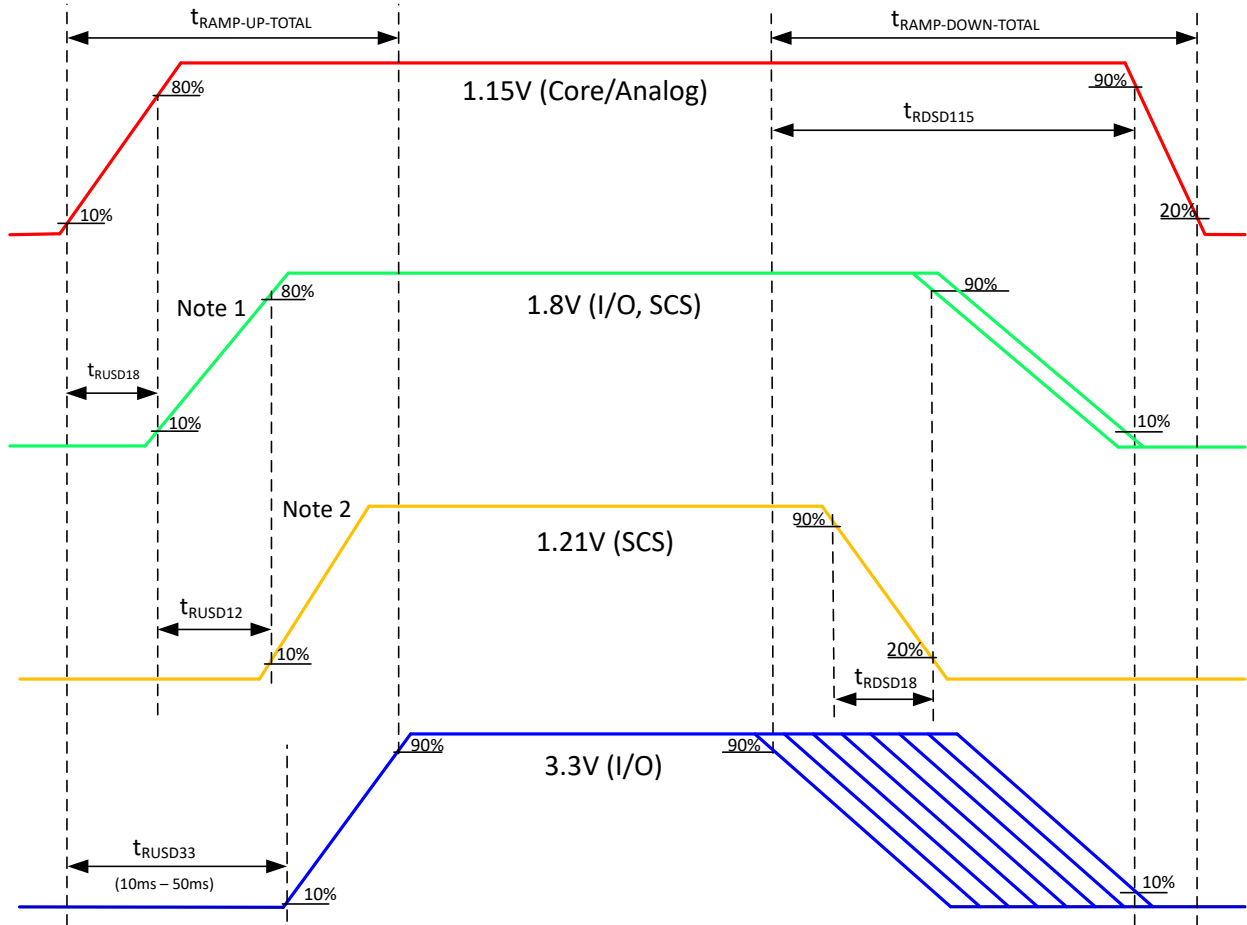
$t_{RAMP\text{-}UP\text{-}TOTAL}$

$t_{RAMP\text{-}DOWN\text{-}TOTAL}$

80%

1.15V (Core/Analog)

90%

$t_{RDSD115}$

10%

20%

90%

Note 1

80%

1.8V (I/O, SCS)

$t_{RUSD18}$

10%

10%

Note 2

90%

1.21V (SCS)

$t_{RUSD12}$

20%

10%

$t_{RDSD18}$

90%

90%

3.3V (I/O)

$t_{RUSD33}$

(10ms – 50ms)

10%

10%